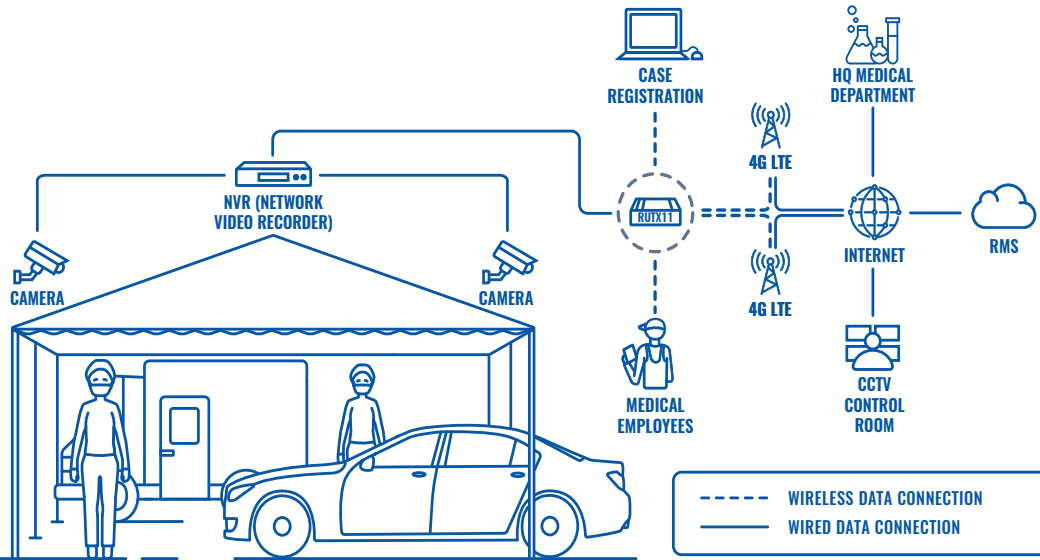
CASE REGISTRATION

HQ MEDICAL DEPARTMENT

4G LTE

NVR (NETWORK VIDEO RECORDER)

RUTX11

INTERNET

RMS

CAMERA

CAMERA

4G LTE

MEDICAL EMPLOYEES

CCTV CONTROL ROOM

WIRELESS DATA CONNECTION
WIRED DATA CONNECTION